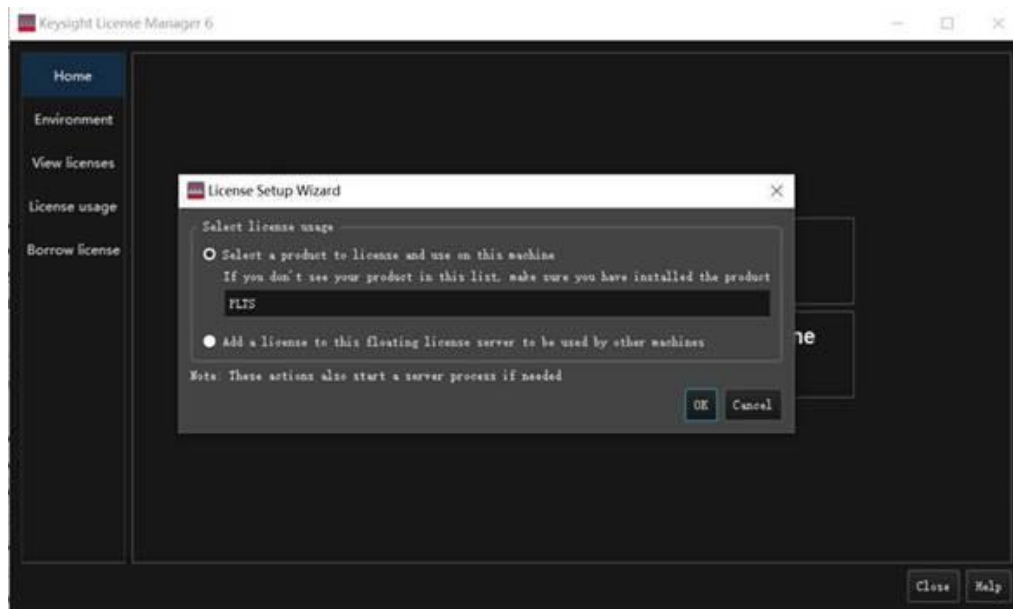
Keysight License Manager 6

Home
Environment
View licenses
License usage
Borrow license

License Setup Wizard

Select license usage

Select a product to license and use on this machine
If you don't see your product in this list, make sure you have installed the product
PLTS

Add a license to this floating license server to be used by other machines

ne

Note: These actions also start a server process if needed

OK
Cancel

Close
Help